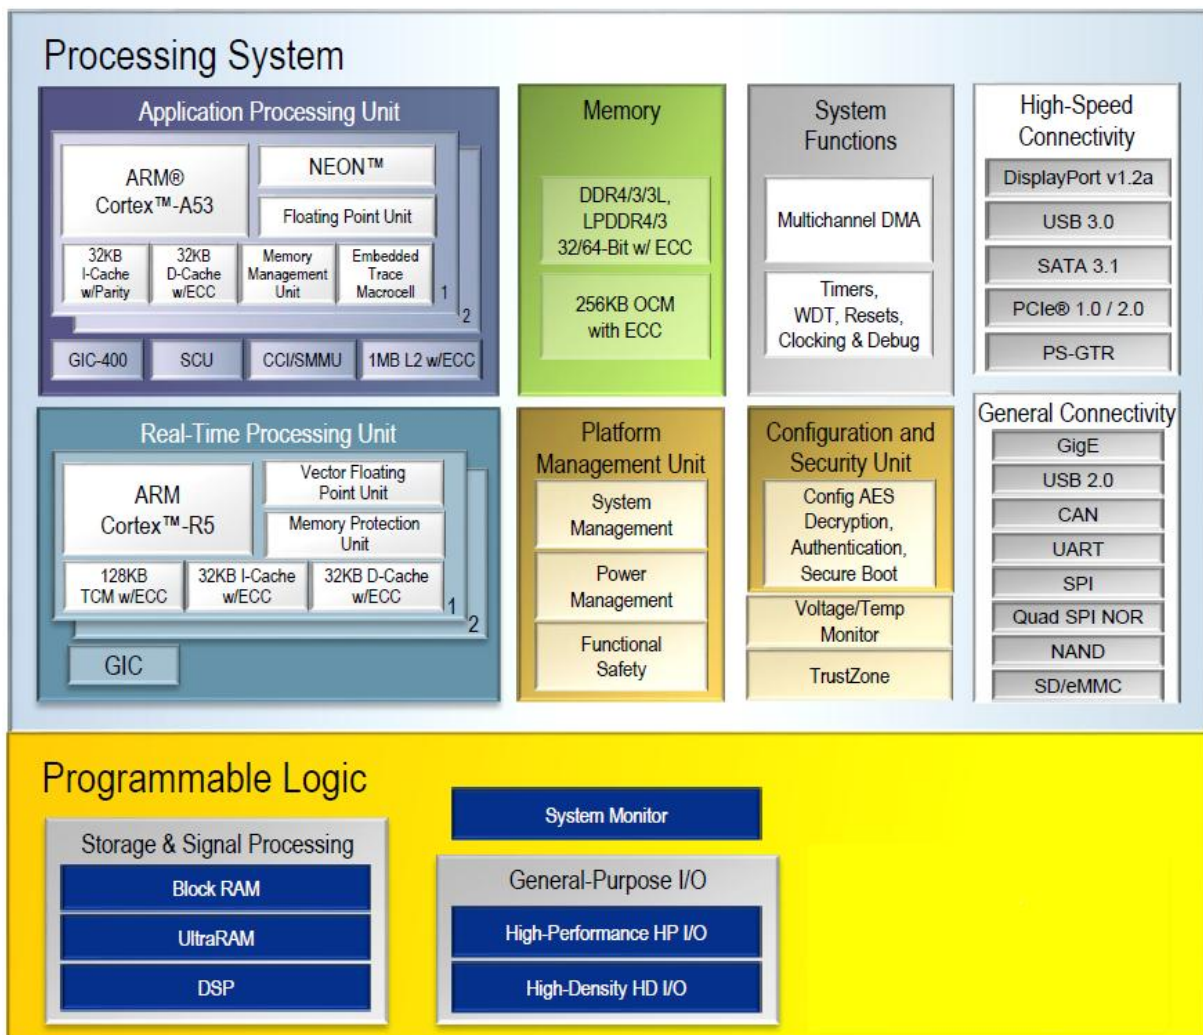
Processing System

Application Processing Unit

ARM®
Cortex™-A53

NEON™

Floating Point Unit

32KB
I-Cache
w/Parity

32KB
D-Cache
w/ECC

Memory
Management
Unit

Embedded
Trace
Macrocell

1

2

GIC-400

SCU

CCI/SMMU

1MB L2 w/ECC

Memory

DDR4/3/3L,
LPDDR4/3
32/64-Bit w/ ECC

256KB OCM
with ECC

System
Functions

Multichannel DMA

Timers,
WDT, Resets,
Clocking & Debug

High-Speed
Connectivity

DisplayPort v1.2a

USB 3.0

SATA 3.1

PCIe® 1.0 / 2.0

PS-GTR

Real-Time Processing Unit

ARM
Cortex™-R5

Vector Floating
Point Unit

Memory Protection
Unit

128KB
TCM w/ECC

32KB I-Cache
w/ECC

32KB D-Cache
w/ECC

1

2

GIC

Platform
Management Unit

System
Management

Power
Management

Functional
Safety

Configuration and
Security Unit

Config AES
Decryption,
Authentication,
Secure Boot

Voltage/Temp
Monitor

TrustZone

General Connectivity

GigE

USB 2.0

CAN

UART

SPI

Quad SPI NOR

NAND

SD/eMMC

Programmable Logic

Storage & Signal Processing

Block RAM

UltraRAM

DSP

System Monitor

General-Purpose I/O

High-Performance HP I/O

High-Density HD I/O